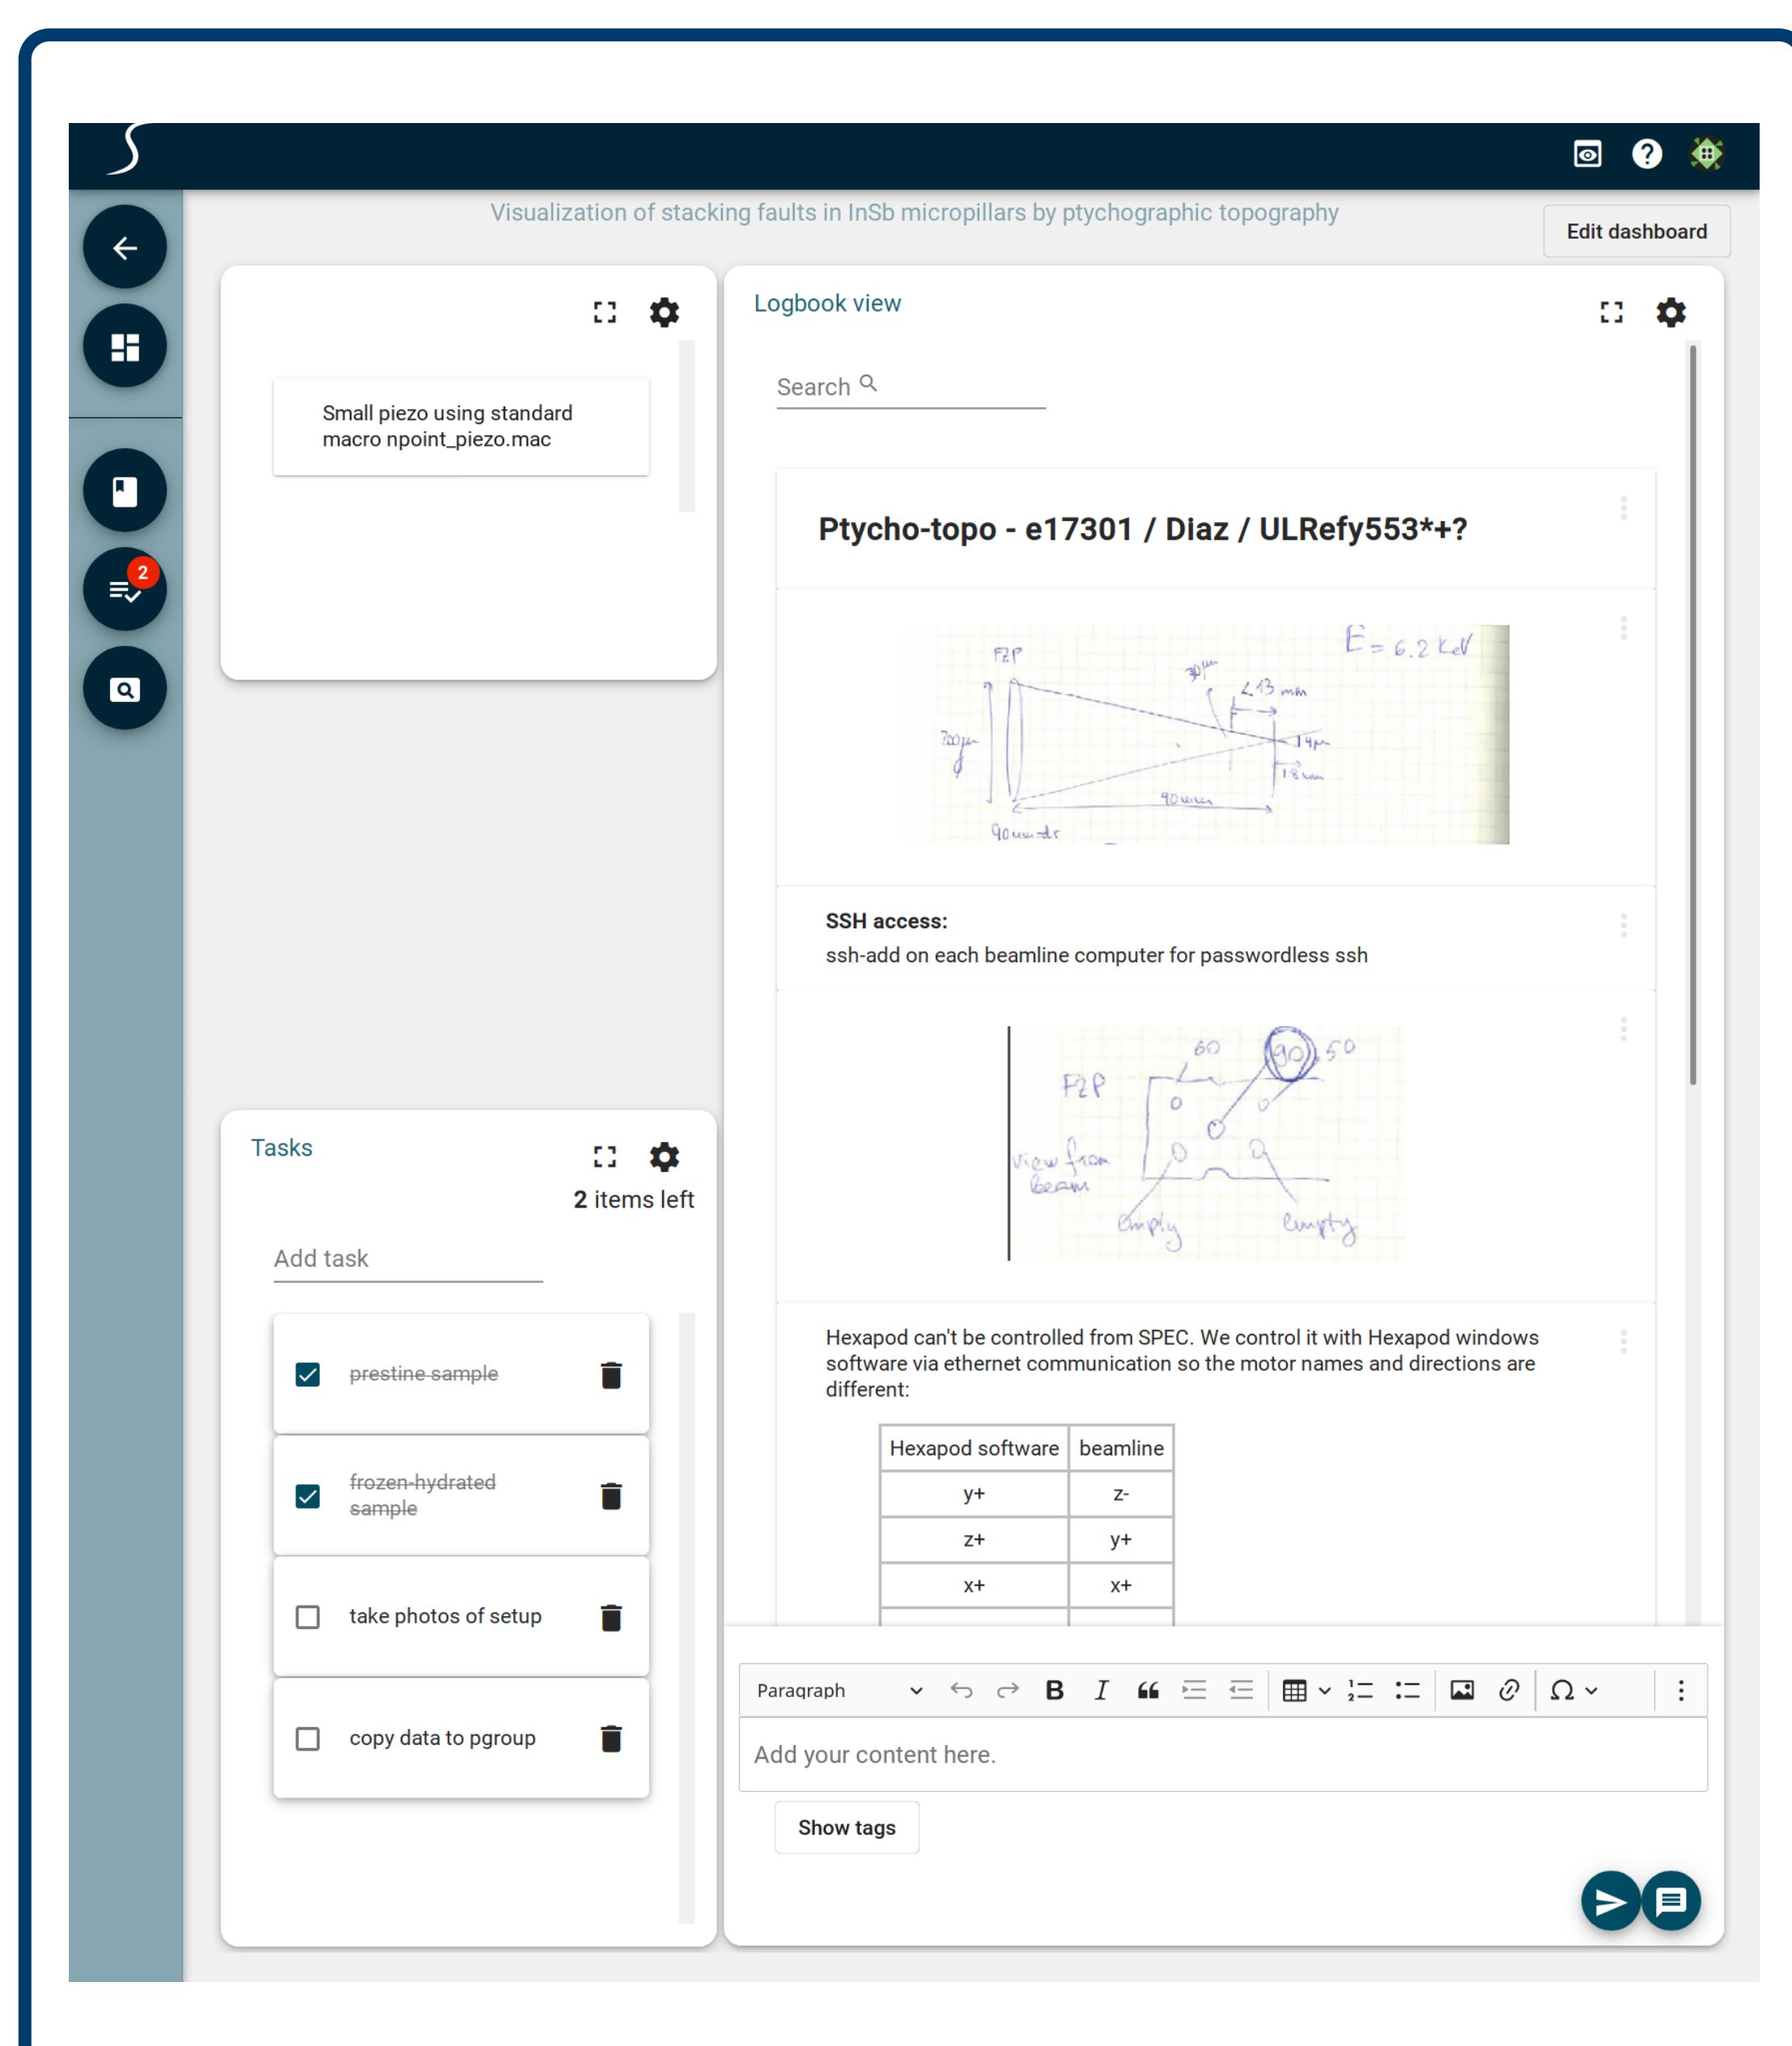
Visualization of stacking faults in InSb micropillars by ptychographic topography

Edit dashboard

2

Small piezo using standard macro npoint_piezo.mac

Logbook view

Search

Ptycho-topo - e17301 / Diaz / ULRefy553*+?

F2P
$E = 6.2$ keV
30µm
∠13 mm
700µm
14µm
18mm
90mm
90mm-dr

SSH access:
ssh-add on each beamline computer for passwordless ssh

60
90
50
F2P
view from beam
empty
empty

Hexapod can't be controlled from SPEC. We control it with Hexapod windows software via ethernet communication so the motor names and directions are different:

| Hexapod software | beamline |
|---|---|
| y+ | z- |
| z+ | y+ |
| x+ | x+ |

Paragraph

Add your content here.

Show tags

Tasks

2 items left

Add task

~~prestine sample~~

~~frozen-hydrated sample~~

take photos of setup

copy data to pgroup